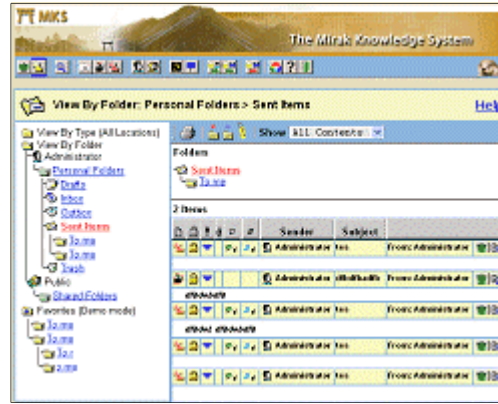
MKS

The Mirak Knowledge System

View By Folder: Personal Folders > Sent Items

Help

View By Type (All Locations)
View By Folder
Administrator
Personal Folders
Drafts
Inbox
Outbox
Sent Items
To.me
To.me
Trash
Public
Shared Folders
Favorites (Demo mode)
To.me
To.me
To.r
z.me

Show All Contents

Folders
Sent Items
To.me

2 Items

| Sender | Subject | |
|---|---|---|
| Administrator | tes | From: Administrator |
| Administrator | dfdfdfsdfdfs | From: Administrator |
| dfdsfsdfdf | | |
| Administrator | tes | From: Administrator |
| dfdsfsd dfdsfsdfdf | | |
| Administrator | tes | From: Administrator |